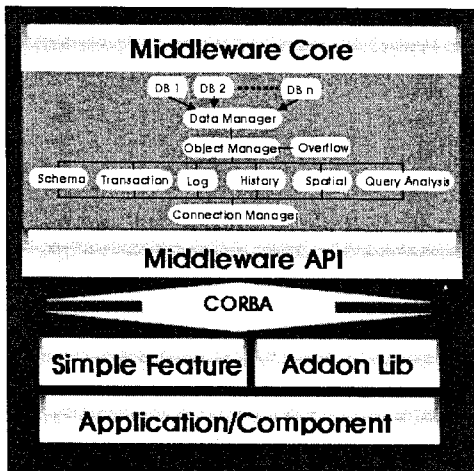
Middleware Core

DB 1
DB 2
DB n
Data Manager
Object Manager
Overflow
Schema
Transaction
Log
History
Spatial
Query Analysis
Connection Manager

Middleware API

CORBA

Simple Feature
Addon Lib
Application/Component